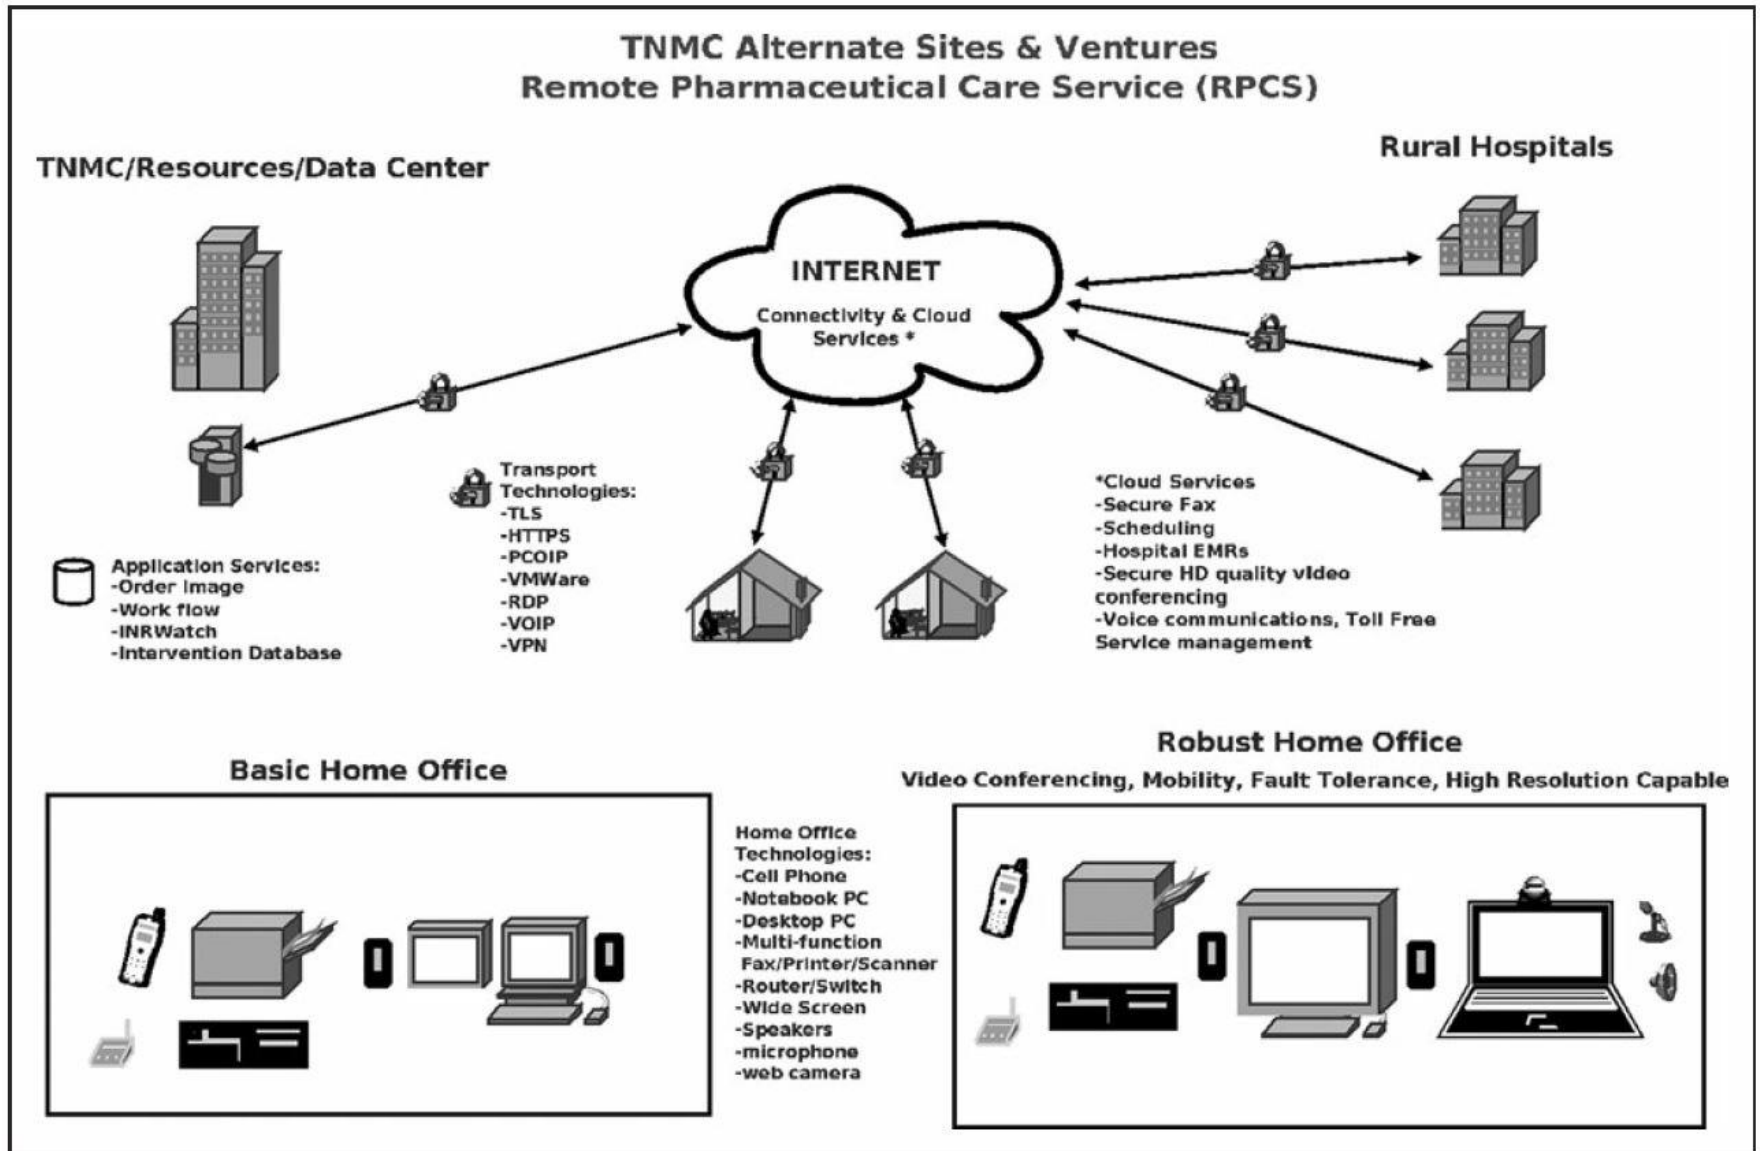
TNMC Alternate Sites & Ventures
Remote Pharmaceutical Care Service (RPCS)

TNMC/Resources/Data Center

Rural Hospitals

INTERNET

Connectivity & Cloud Services *

Transport Technologies:
-TLS
-HTTPS
-PCOIP
-VMWare
-RDP
-VOIP
-VPN

Application Services:
-Order Image
-Work flow
-INRWatch
-Intervention Database

*Cloud Services
-Secure Fax
-Scheduling
-Hospital EMRs
-Secure HD quality video conferencing
-Voice communications, Toll Free Service management

Basic Home Office

Robust Home Office
Video Conferencing, Mobility, Fault Tolerance, High Resolution Capable

Home Office Technologies:
-Cell Phone
-Notebook PC
-Desktop PC
-Multi-function Fax/Printer/Scanner
-Router/Switch
-Wide Screen
-Speakers
-microphone
-web camera